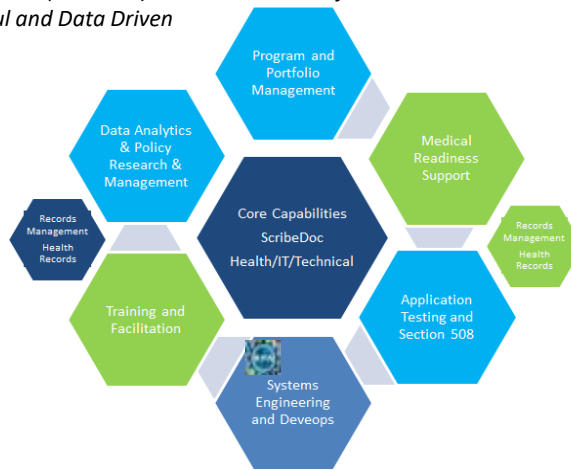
ul and Data Driven

Program and Portfolio Management

Data Analytics & Policy Research & Management

Medical Readiness Support

Records Management Health Records

Core Capabilities
ScribeDoc
Health/IT/Technical

Records Management Health Records

Training and Facilitation

Application Testing and Section 508

Systems Engineering and Deveops